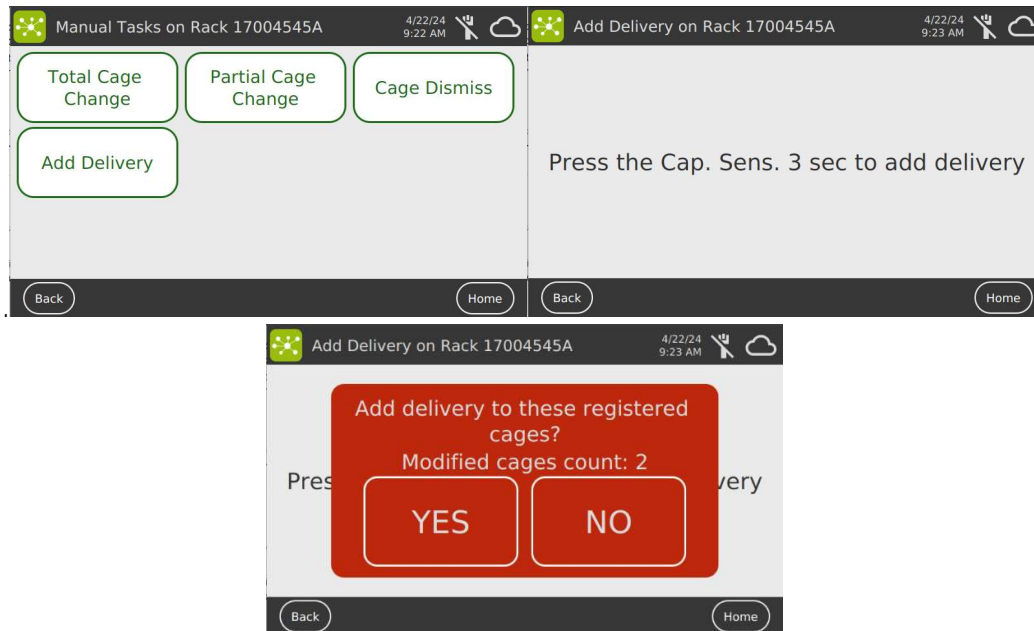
Manual Tasks on Rack 17004545A
4/22/24 9:22 AM

Total Cage Change

Partial Cage Change

Cage Dismiss

Add Delivery

Back

Home

Add Delivery on Rack 17004545A
4/22/24 9:23 AM

Press the Cap. Sens. 3 sec to add delivery

Back

Home

Add Delivery on Rack 17004545A
4/22/24 9:23 AM

Pres

very

Add delivery to these registered cages?
Modified cages count: 2

YES

NO

Back

Home